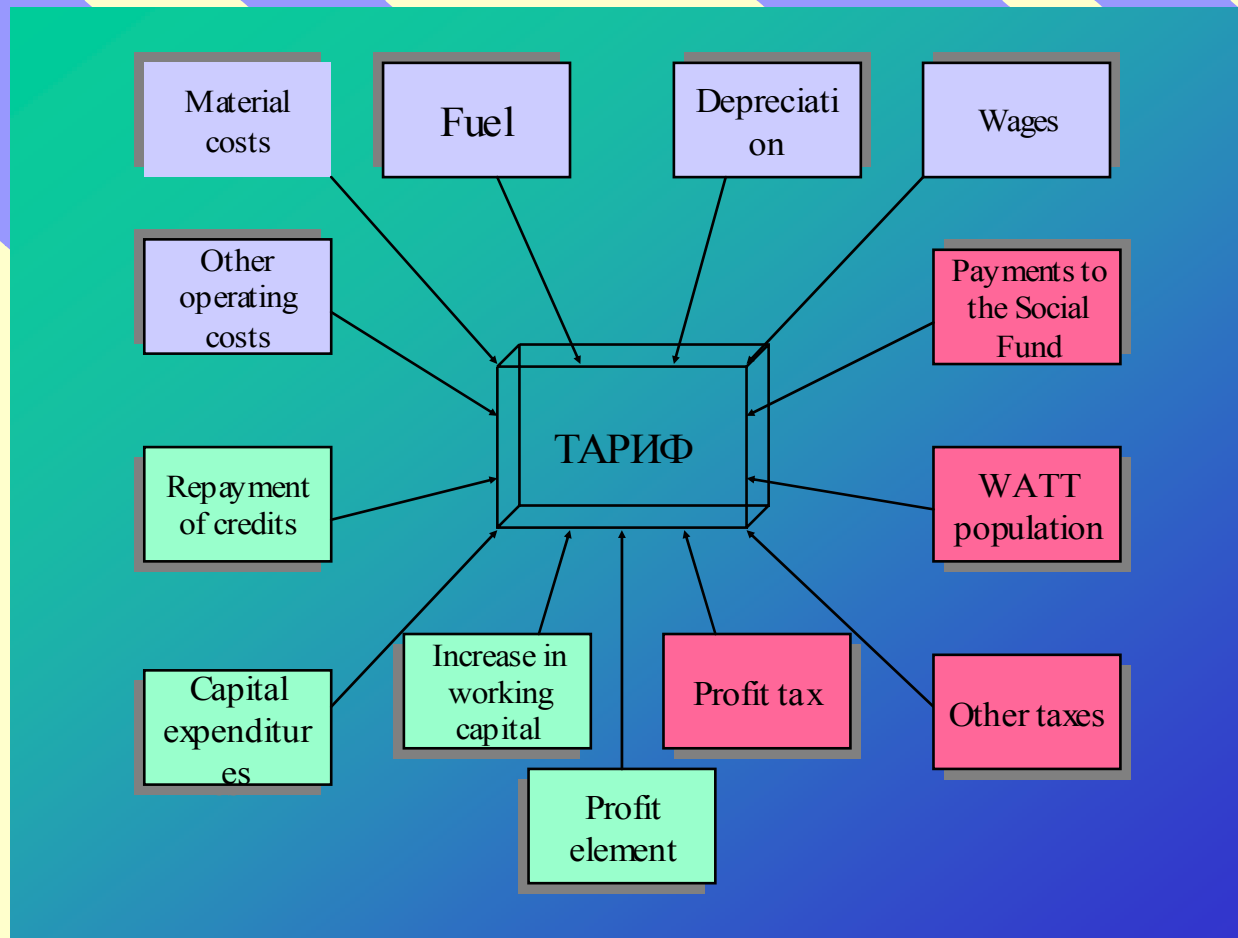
Material costs

Fuel

Depreciation

Wages

Other operating costs

Payments to the Social Fund

ТАРИФ

Repayment of credits

WATT population

Capital expenditures

Increase in working capital

Profit tax

Other taxes

Profit element